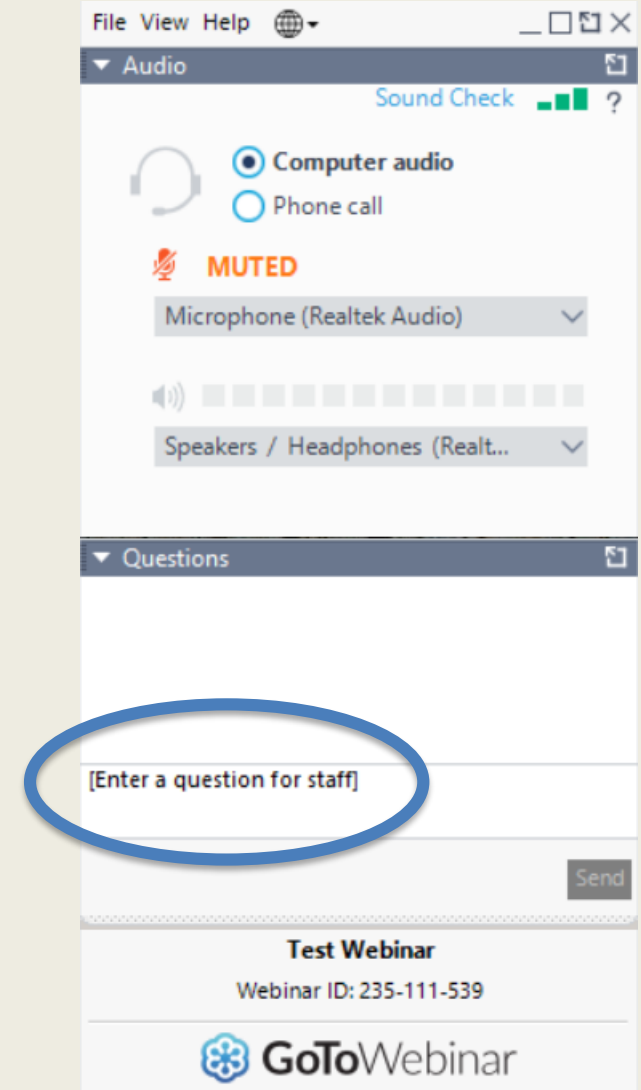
File View Help

Audio

Sound Check ?

Computer audio
Phone call

MUTED

Microphone (Realtek Audio)

Speakers / Headphones (Realt...

Questions

[Enter a question for staff]

Send

Test Webinar

Webinar ID: 235-111-539

GoToWebinar